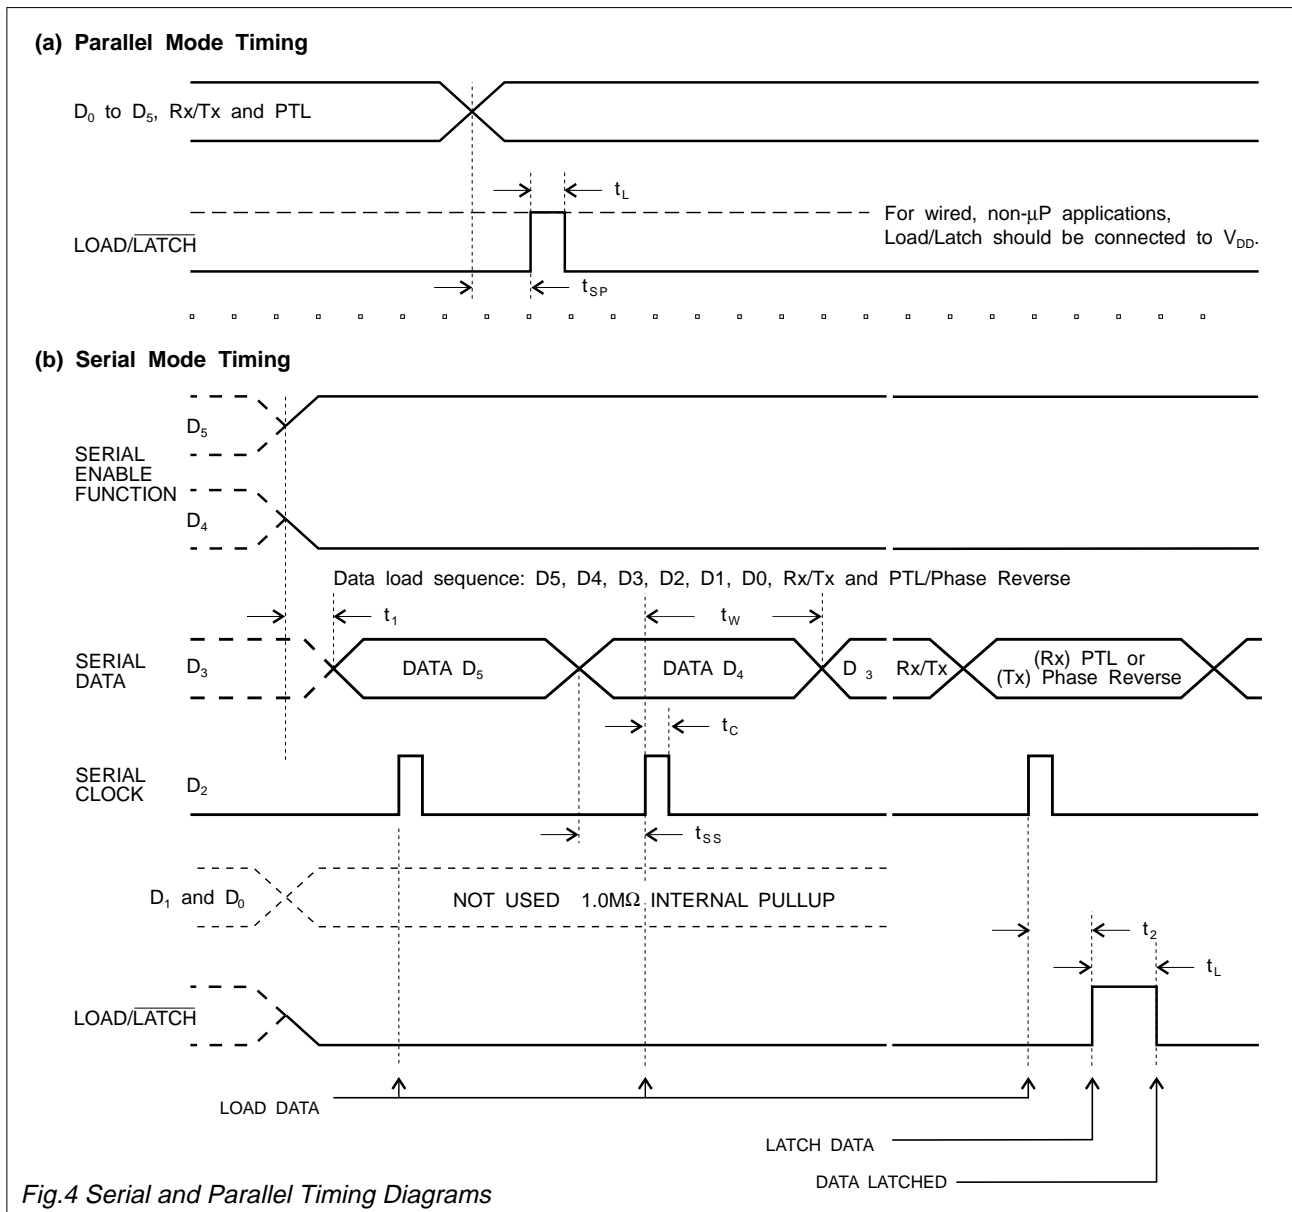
(a) Parallel Mode Timing

$D_0$ to $D_5$, Rx/Tx and PTL

$t_L$

For wired, non-µP applications, Load/Latch should be connected to $V_{DD}$.

LOAD/$\overline{LATCH}$

$t_{SP}$

(b) Serial Mode Timing

$D_5$

SERIAL ENABLE FUNCTION

$D_4$

Data load sequence: D5, D4, D3, D2, D1, D0, Rx/Tx and PTL/Phase Reverse

$t_1$

$t_W$

SERIAL DATA

$D_3$

DATA $D_5$

DATA $D_4$

D $_3$

Rx/Tx

(Rx) PTL or (Tx) Phase Reverse

$t_C$

SERIAL CLOCK

$D_2$

$t_{SS}$

$D_1$ and $D_0$

NOT USED 1.0MΩ INTERNAL PULLUP

$t_2$

$t_L$

LOAD/$\overline{LATCH}$

LOAD DATA

LATCH DATA

DATA LATCHED

Fig.4 Serial and Parallel Timing Diagrams